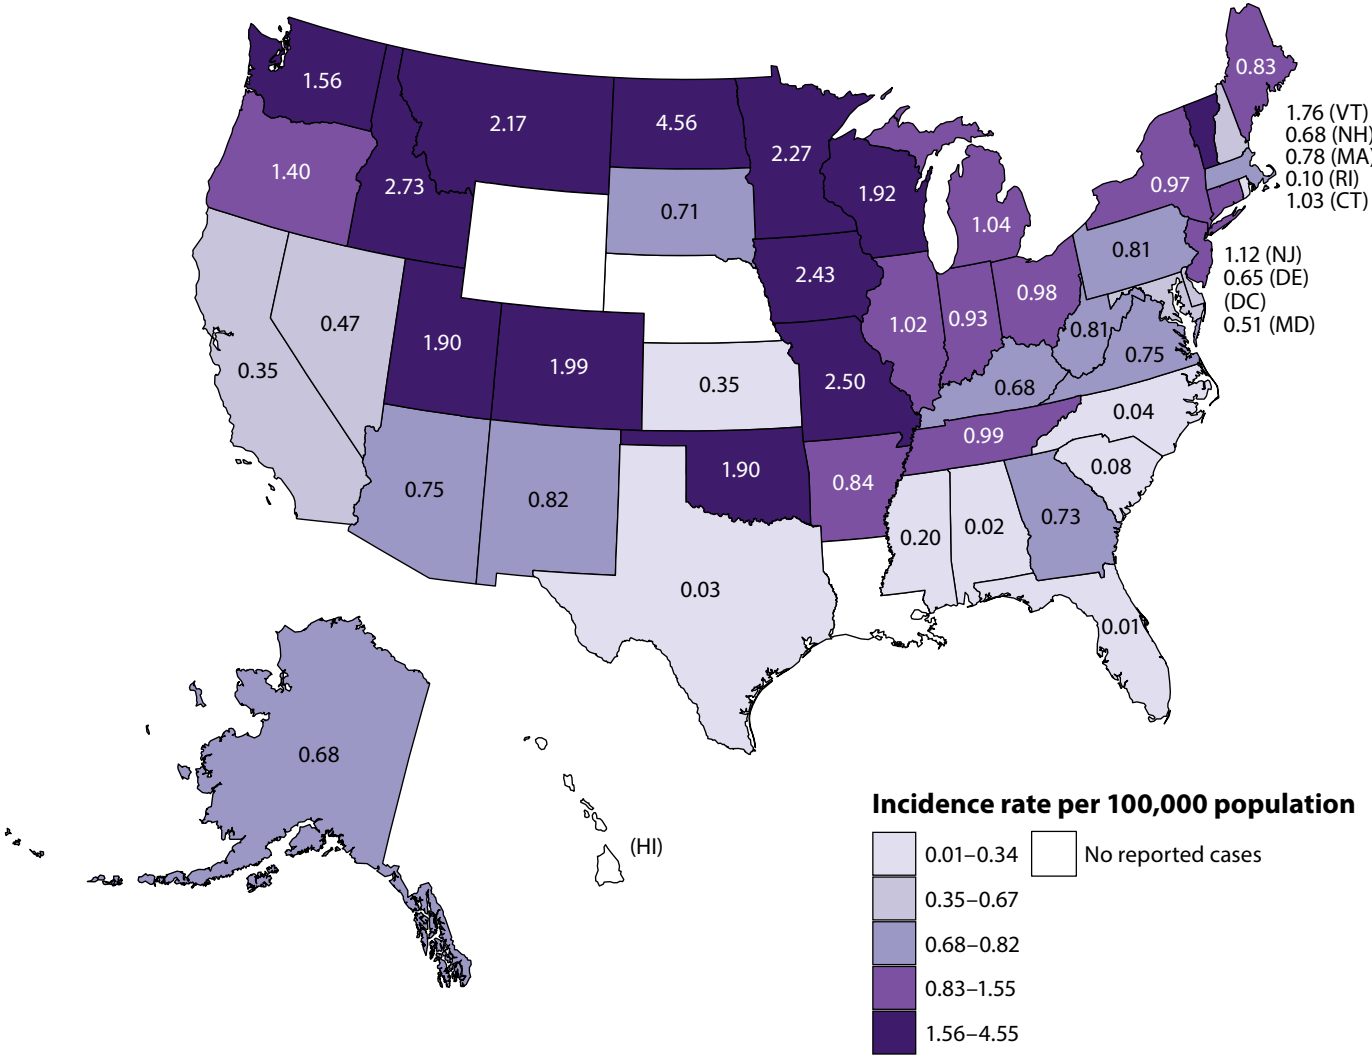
1.56
2.17
4.56
2.27
0.83
1.76 (VT)
0.68 (NH)
0.78 (MA)
0.10 (RI)
1.03 (CT)
1.40
2.73
0.71
1.92
0.97
1.04
0.81
1.12 (NJ)
0.65 (DE)
(DC)
0.51 (MD)
0.47
2.43
1.90
1.99
1.02
0.93
0.98
0.81
0.35
0.75
0.35
2.50
0.68
0.04
0.99
0.75
1.90
0.82
0.84
0.08
0.20
0.02
0.73
0.03
0.01
0.68
(HI)
Incidence rate per 100,000 population
0.01–0.34
No reported cases
0.35–0.67
0.68–0.82
0.83–1.55
1.56–4.55